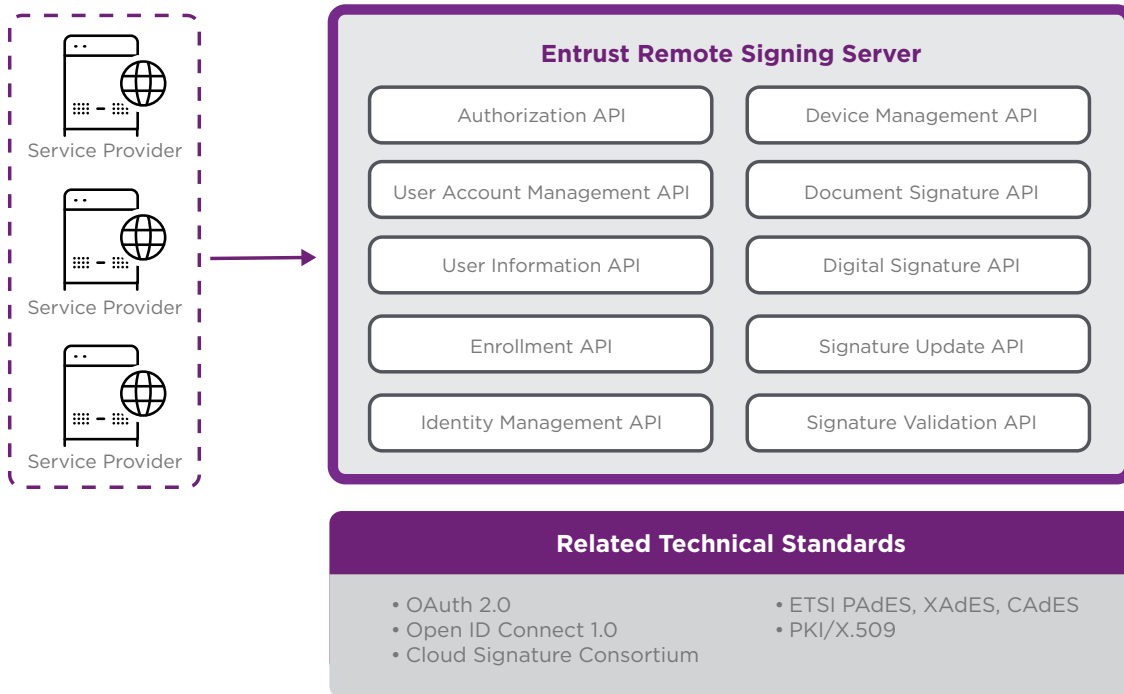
Service Provider

Service Provider

Service Provider

Entrust Remote Signing Server

Authorization API

Device Management API

User Account Management API

Document Signature API

User Information API

Digital Signature API

Enrollment API

Signature Update API

Identity Management API

Signature Validation API

Related Technical Standards

• OAuth 2.0
• Open ID Connect 1.0
• Cloud Signature Consortium

• ETSI PAdES, XAdES, CAdES
• PKI/X.509